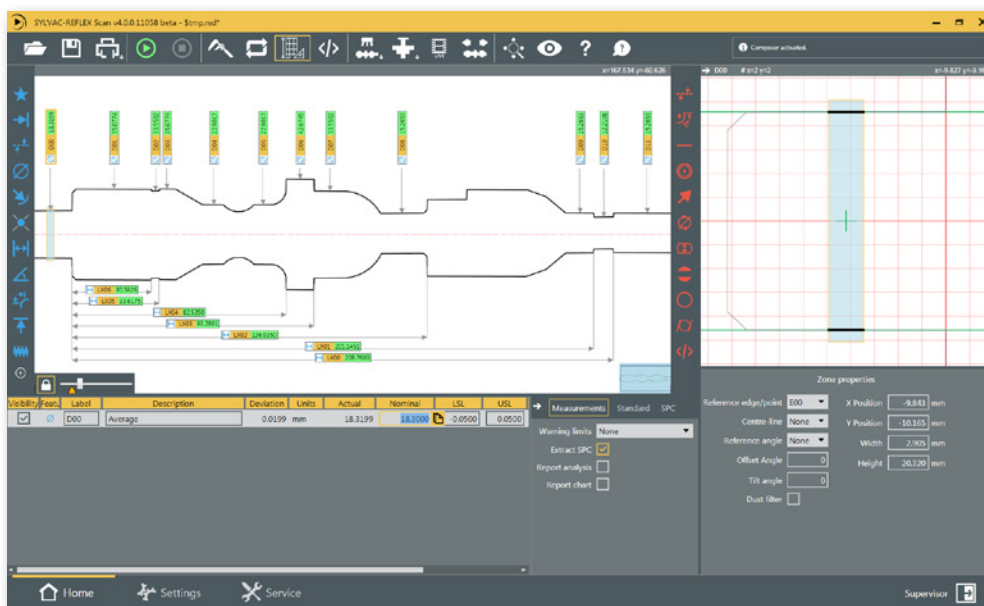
SYLVAC-REFLEX Scan v4.0.0.11058 beta - $tmp.rsd*

Composer activated.

x=167.534 y=60.626

D00 #:x=2 y=2 x=-9.827 y=

D00 18.3199

D01 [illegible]

D02 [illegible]

D03 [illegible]

D04 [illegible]

D05 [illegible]

D06 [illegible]

D07 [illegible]

D08 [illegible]

D09 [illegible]

D10 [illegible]

D11 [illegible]

LN06 97.5626

LN05 114.675

LN04 82.5358

LN03 93.7881

LN02 134.5192

LN01 203.3452

LN00 208.7665

| Visibility | Feat. | Label | Description | Deviation | Units | Actual | Nominal | LSL | USL |
|---|---|---|---|---|---|---|---|---|---|
| ☑ | ⌀ | D00 | Average | 0.0199 | mm | 18.3199 | 18.3000 | -0.0500 | 0.0500 |

Measurements Standard SPC

Warning limits None

Extract SPC

Report analysis

Report chart

Zone properties

Reference edge/point E00

Centre line None

Reference angle None

Offset Angle 0

Tilt angle 0

Dust filter

X Position -9.843 mm

Y Position -10.165 mm

Width 2.905 mm

Height 20.320 mm

Home Settings Service

Supervisor